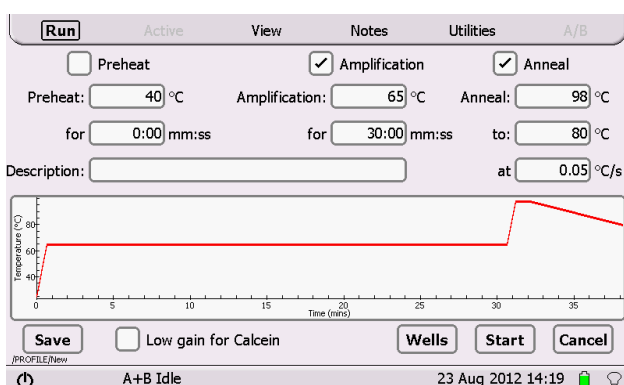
Run Active View Notes Utilities A/B

Preheat

Amplification

Anneal

Preheat: 40 °C

Amplification: 65 °C

Anneal: 98 °C

for 0:00 mm:ss

for 30:00 mm:ss

to: 80 °C

Description:

at 0.05 °C/s

Temperature (°C)

80

60

40

0 5 10 15 20 25 30 35

Time (mins)

Save

Low gain for Calcein

Wells

Start

Cancel

/PROFILE/New

A+B Idle

23 Aug 2012 14:19